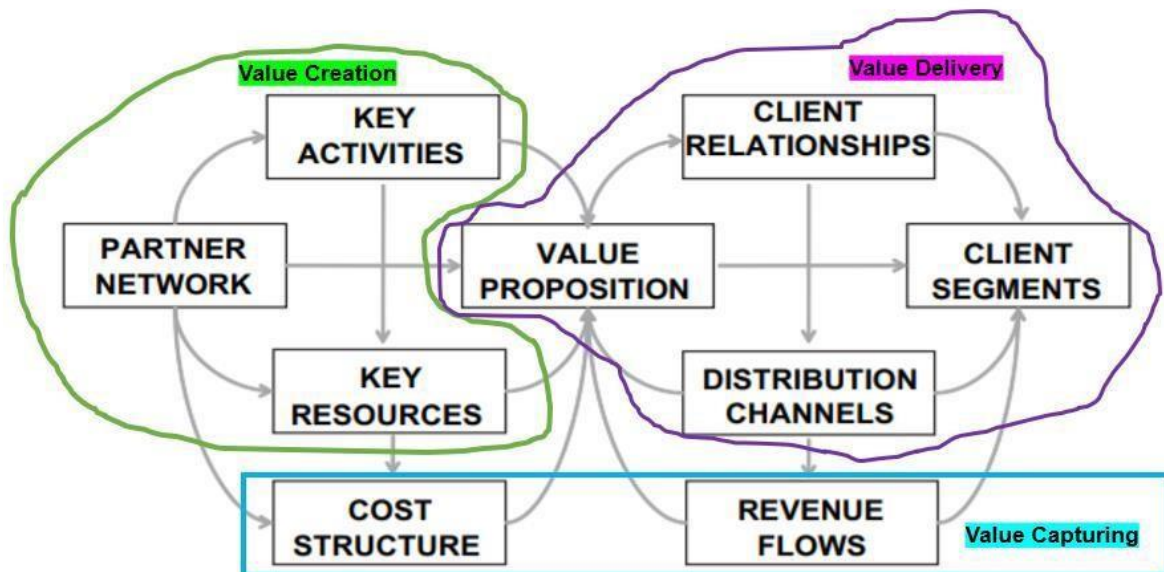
Value Creation

Value Delivery

KEY ACTIVITIES

CLIENT RELATIONSHIPS

PARTNER NETWORK

VALUE PROPOSITION

CLIENT SEGMENTS

KEY RESOURCES

DISTRIBUTION CHANNELS

COST STRUCTURE

REVENUE FLOWS

Value Capturing